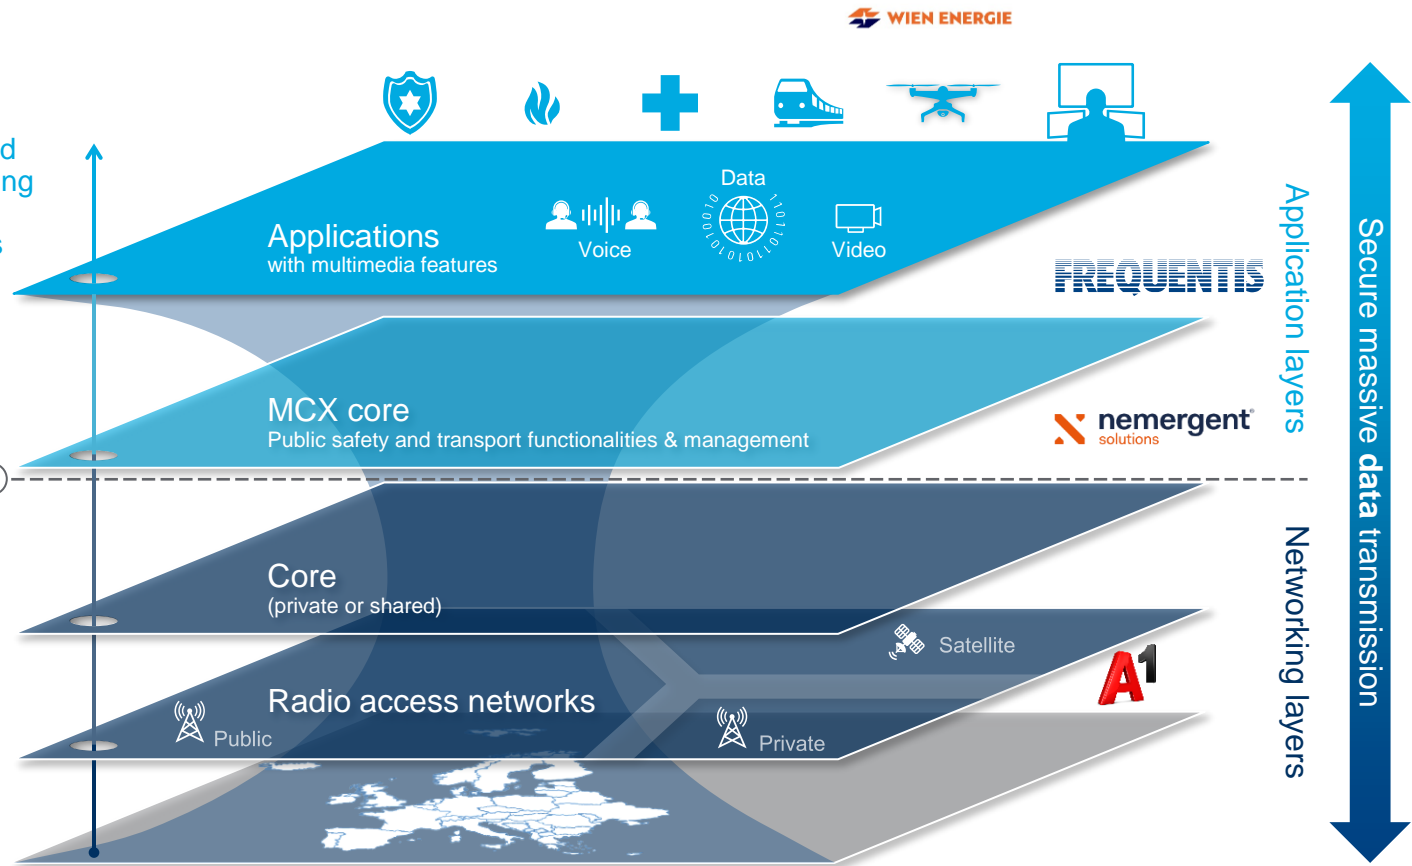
WIEN ENERGIE

d
ng

Applications
with multimedia features

Voice

Data

Video

FREQUENTIS

Application layers

MCX core
Public safety and transport functionalities & management

nemergent solutions

Core
(private or shared)

Satellite

Radio access networks

Public

Private

A1

Networking layers

Secure massive data transmission